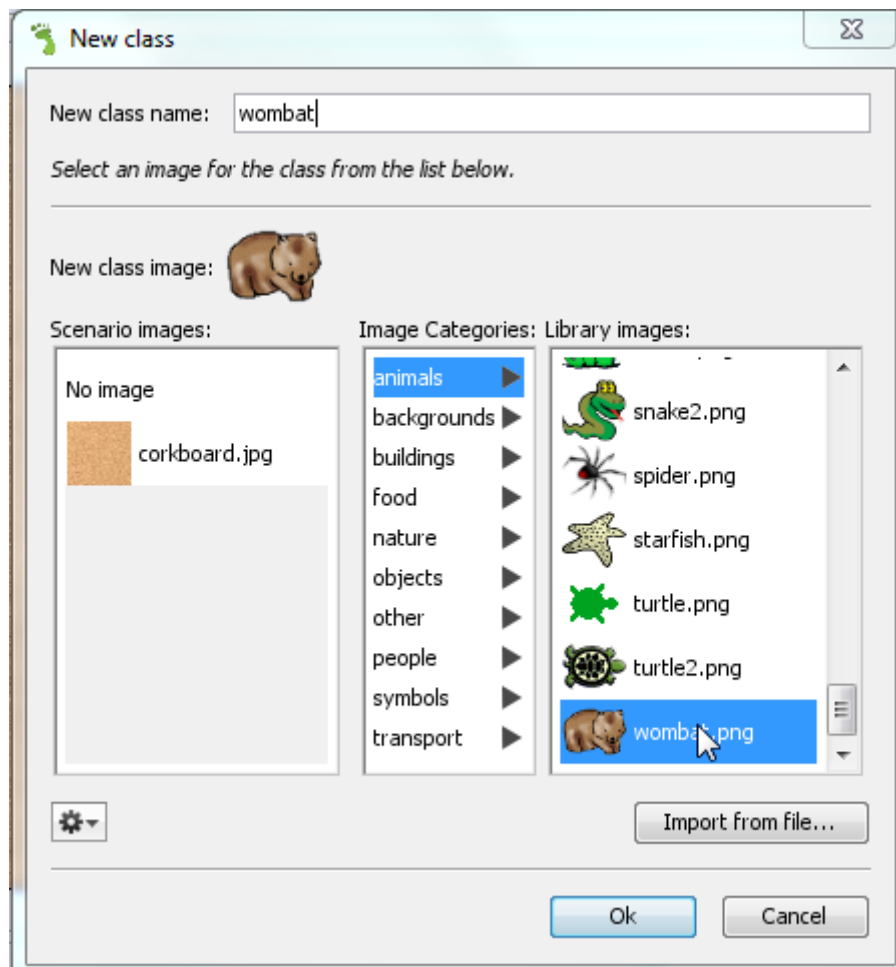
New class

New class name: wombat

Select an image for the class from the list below.

New class image:

Scenario images:

No image

corkboard.jpg

Image Categories:

animals
backgrounds
buildings
food
nature
objects
other
people
symbols
transport

Library images:

snake2.png
spider.png
starfish.png
turtle.png
turtle2.png
wombat.png

Import from file...

Ok

Cancel